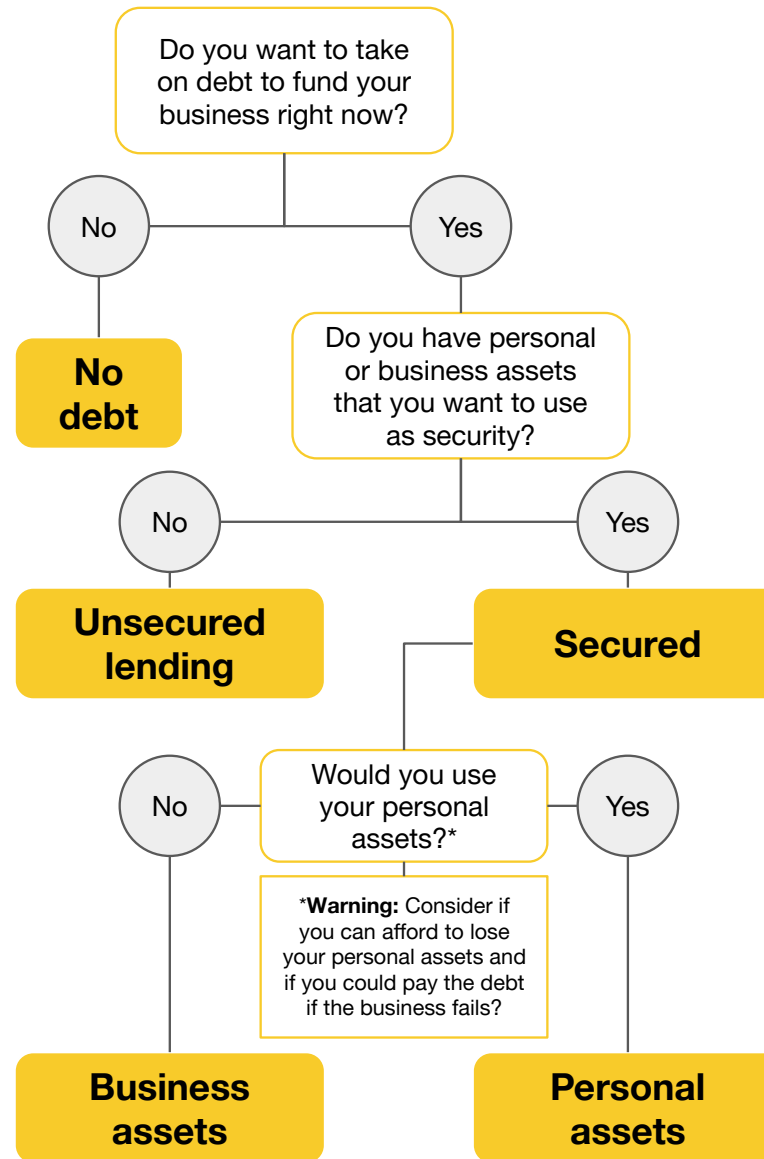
Do you want to take on debt to fund your business right now?

No

Yes

No debt

Do you have personal or business assets that you want to use as security?

No

Yes

Unsecured lending

Secured

Would you use your personal assets?*

No

Yes

*Warning: Consider if you can afford to lose your personal assets and if you could pay the debt if the business fails?

Business assets

Personal assets